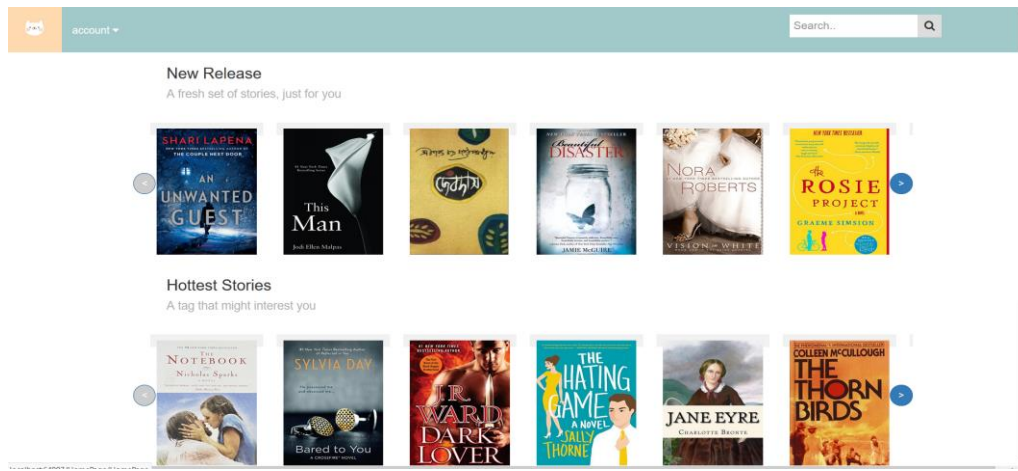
account ▾

Search..

New Release

A fresh set of stories, just for you

<

SHARI LAPENA

NEW YORK TIMES BESTSELLING AUTHOR OF THE COUPLE NEXT DOOR

AN UNWANTED GUEST

This Man

Jodi Ellen Malpas

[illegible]

Beautiful DISASTER

JAMIE McGUIRE

NORA ROBERTS

VISION IN WHITE

NEW YORK TIMES BESTSELLER

THE ROSIE PROJECT

GRAEME SIMSION

>

Hottest Stories

A tag that might interest you

<

THE NOTEBOOK

Nicholas Sparks

SYLVIA DAY

Bared to You

A CROSSFIRE NOVEL

J.R. WARD

DARK LOVER

THE HATING GAME

A NOVEL

SALLY THORNE

JANE EYRE

CHARLOTTE BRONTË

COLLEEN McCULLOUGH

THE THORN BIRDS

>

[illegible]